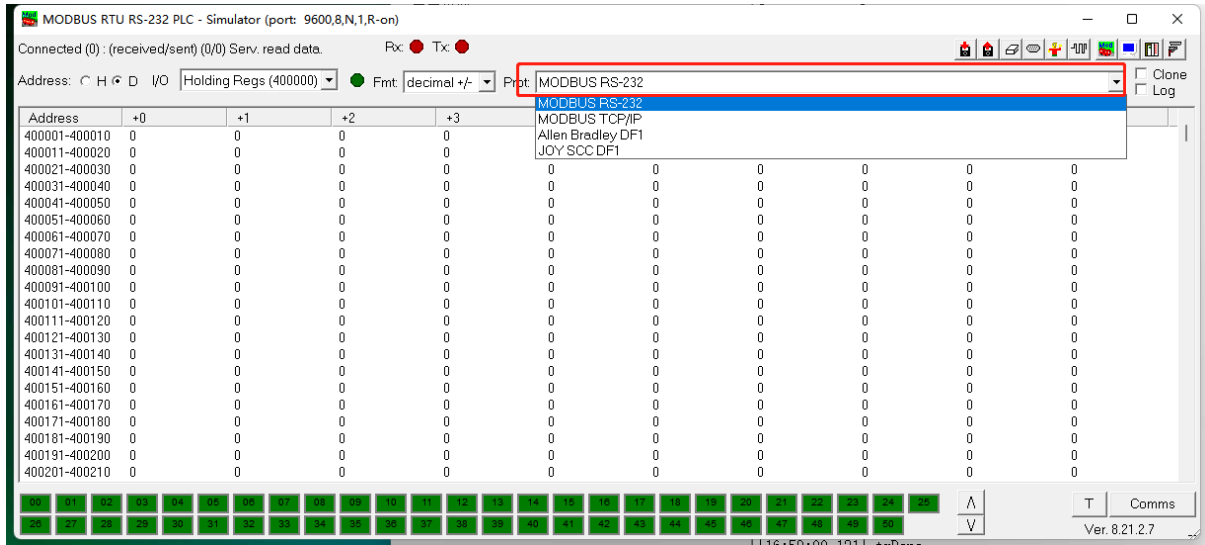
MODBUS RTU RS-232 PLC - Simulator (port: 9600,8,N,1,R-on)

Connected (0) : (received/sent) (0/0) Serv. read data. Rx: Tx:

Address: H D I/O Holding Regs (400000) Fmt: decimal +/- Prot: MODBUS RS-232 Clone Log

MODBUS RS-232
MODBUS TCP/IP
Allen Bradley DF1
JOY SCC DF1

| Address | +0 | +1 | +2 | +3 | | | | | | |
|---|---|---|---|---|---|---|---|---|---|---|
| 400001-400010 | 0 | 0 | 0 | 0 | | | | | | |
| 400011-400020 | 0 | 0 | 0 | 0 | | | | | | |
| 400021-400030 | 0 | 0 | 0 | 0 | 0 | 0 | 0 | 0 | 0 | 0 |
| 400031-400040 | 0 | 0 | 0 | 0 | 0 | 0 | 0 | 0 | 0 | 0 |
| 400041-400050 | 0 | 0 | 0 | 0 | 0 | 0 | 0 | 0 | 0 | 0 |
| 400051-400060 | 0 | 0 | 0 | 0 | 0 | 0 | 0 | 0 | 0 | 0 |
| 400061-400070 | 0 | 0 | 0 | 0 | 0 | 0 | 0 | 0 | 0 | 0 |
| 400071-400080 | 0 | 0 | 0 | 0 | 0 | 0 | 0 | 0 | 0 | 0 |
| 400081-400090 | 0 | 0 | 0 | 0 | 0 | 0 | 0 | 0 | 0 | 0 |
| 400091-400100 | 0 | 0 | 0 | 0 | 0 | 0 | 0 | 0 | 0 | 0 |
| 400101-400110 | 0 | 0 | 0 | 0 | 0 | 0 | 0 | 0 | 0 | 0 |
| 400111-400120 | 0 | 0 | 0 | 0 | 0 | 0 | 0 | 0 | 0 | 0 |
| 400121-400130 | 0 | 0 | 0 | 0 | 0 | 0 | 0 | 0 | 0 | 0 |
| 400131-400140 | 0 | 0 | 0 | 0 | 0 | 0 | 0 | 0 | 0 | 0 |
| 400141-400150 | 0 | 0 | 0 | 0 | 0 | 0 | 0 | 0 | 0 | 0 |
| 400151-400160 | 0 | 0 | 0 | 0 | 0 | 0 | 0 | 0 | 0 | 0 |
| 400161-400170 | 0 | 0 | 0 | 0 | 0 | 0 | 0 | 0 | 0 | 0 |
| 400171-400180 | 0 | 0 | 0 | 0 | 0 | 0 | 0 | 0 | 0 | 0 |
| 400181-400190 | 0 | 0 | 0 | 0 | 0 | 0 | 0 | 0 | 0 | 0 |
| 400191-400200 | 0 | 0 | 0 | 0 | 0 | 0 | 0 | 0 | 0 | 0 |
| 400201-400210 | 0 | 0 | 0 | 0 | 0 | 0 | 0 | 0 | 0 | 0 |

00 01 02 03 04 05 06 07 08 09 10 11 12 13 14 15 16 17 18 19 20 21 22 23 24 25
26 27 28 29 30 31 32 33 34 35 36 37 38 39 40 41 42 43 44 45 46 47 48 49 50

Λ V T Comms
Ver. 8.21.2.7